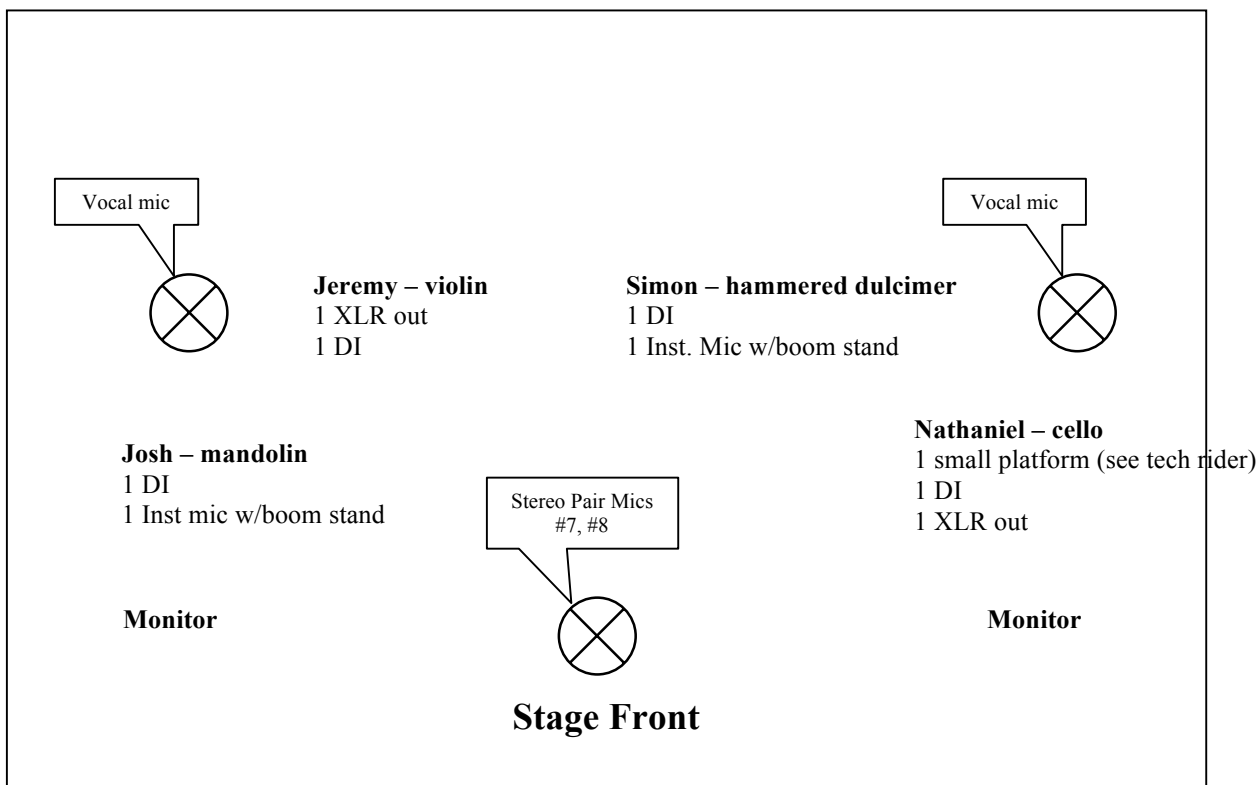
Vocal mic

Vocal mic

**Jeremy – violin**
1 XLR out
1 DI

**Simon – hammered dulcimer**
1 DI
1 Inst. Mic w/boom stand

**Josh – mandolin**
1 DI
1 Inst mic w/boom stand

**Nathaniel – cello**
1 small platform (see tech rider)
1 DI
1 XLR out

Stereo Pair Mics
#7, #8

**Monitor**

**Monitor**

**Stage Front**